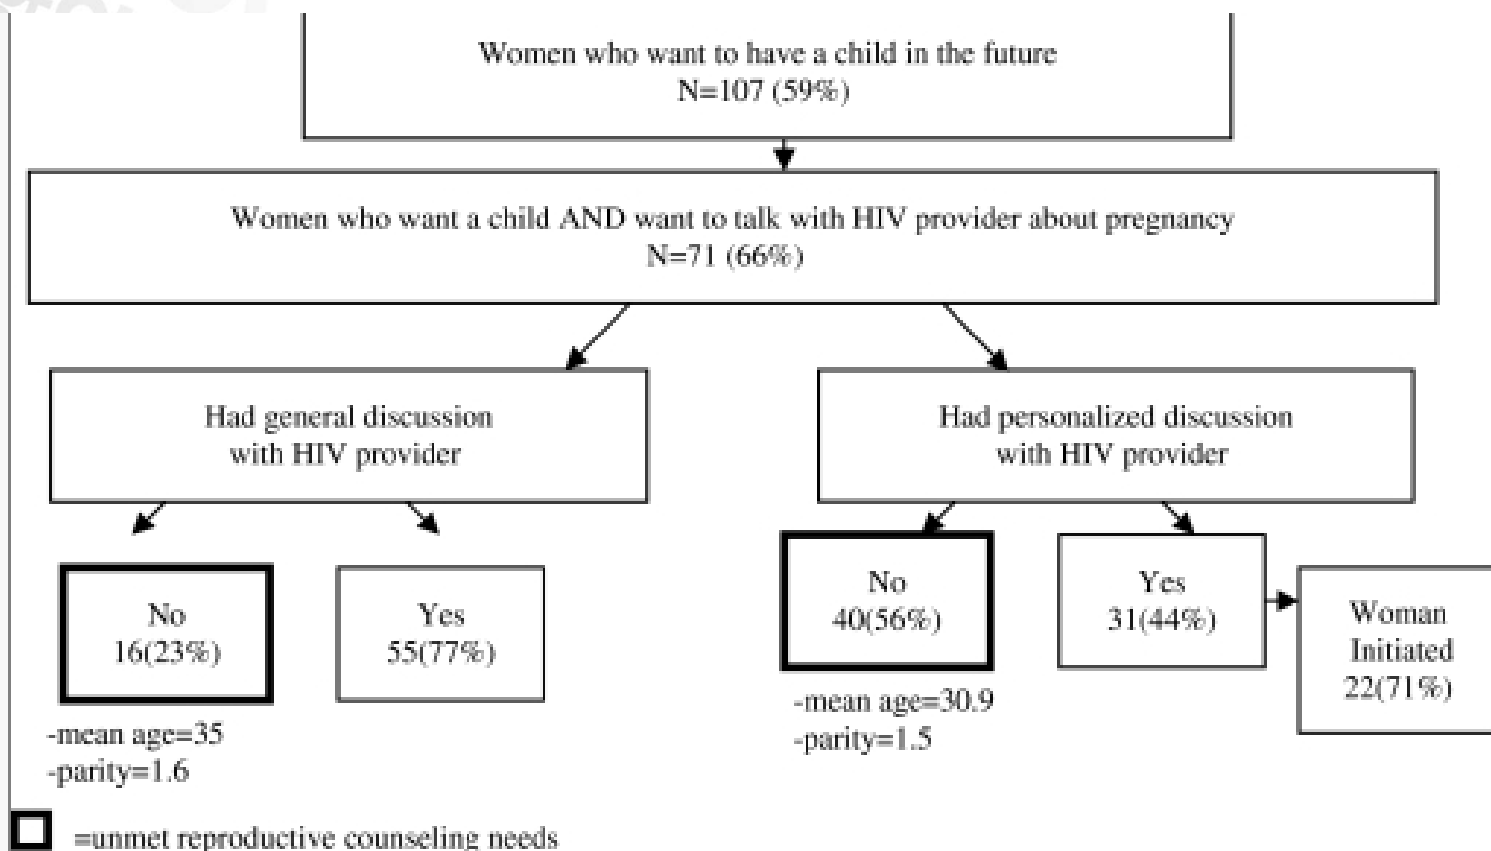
Women who want to have a child in the future
N=107 (59%)

Women who want a child AND want to talk with HIV provider about pregnancy
N=71 (66%)

Had general discussion with HIV provider

Had personalized discussion with HIV provider

No
16(23%)

Yes
55(77%)

No
40(56%)

Yes
31(44%)

Woman Initiated
22(71%)

-mean age=35
-parity=1.6

-mean age=30.9
-parity=1.5

=unmet reproductive counseling needs